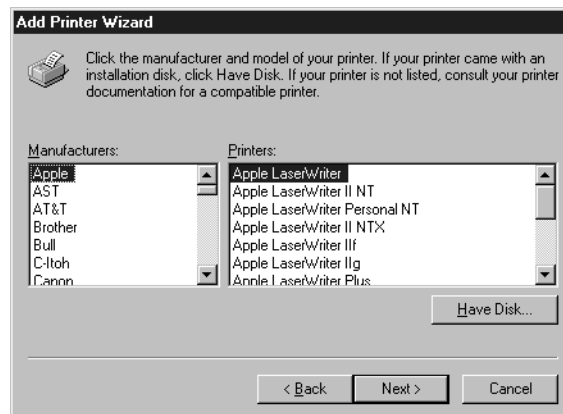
Add Printer Wizard

Click the manufacturer and model of your printer. If your printer came with an installation disk, click Have Disk. If your printer is not listed, consult your printer documentation for a compatible printer.

Manufacturers:
Apple
AST
AT&T
Brother
Bull
C-Itoh
Canon

Printers:
Apple LaserWriter
Apple LaserWriter II NT
Apple LaserWriter Personal NT
Apple LaserWriter II NTX
Apple LaserWriter IIf
Apple LaserWriter IIg
Apple LaserWriter Plus

Have Disk...

< Back
Next >
Cancel